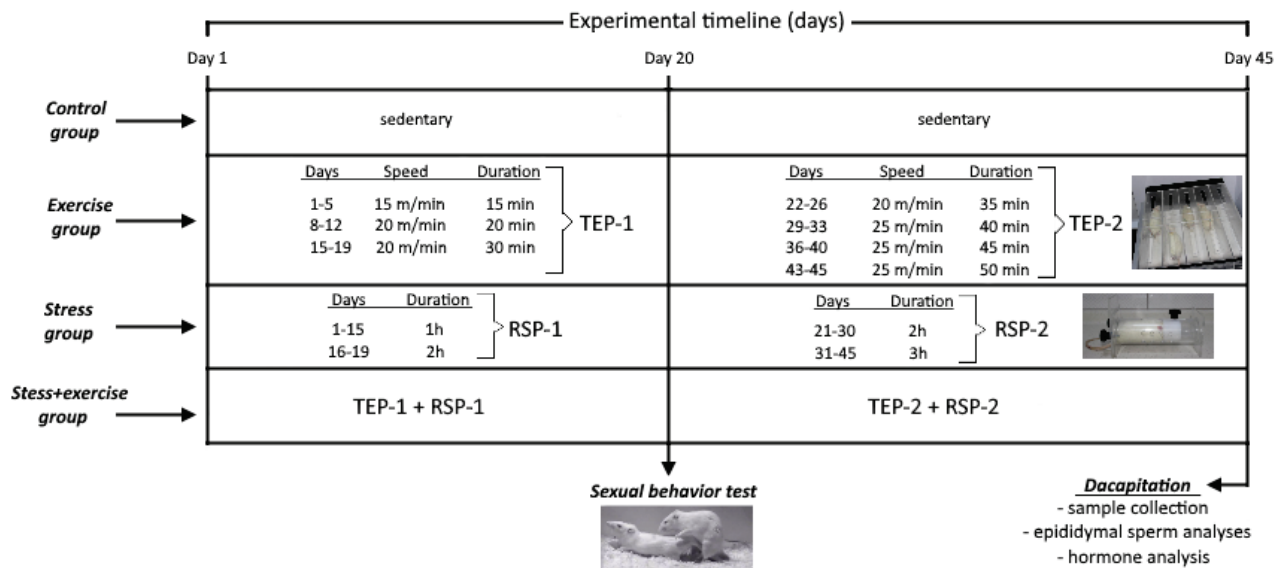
Experimental timeline (days)

Day 1

Day 20

Day 45

Control group

sedentary

sedentary

Exercise group

| Days | Speed | Duration |
|---|---|---|
| 1-5 | 15 m/min | 15 min |
| 8-12 | 20 m/min | 20 min |
| 15-19 | 20 m/min | 30 min |

TEP-1

| Days | Speed | Duration |
|---|---|---|
| 22-26 | 20 m/min | 35 min |
| 29-33 | 25 m/min | 40 min |
| 36-40 | 25 m/min | 45 min |
| 43-45 | 25 m/min | 50 min |

TEP-2

Stress group

| Days | Duration |
|---|---|
| 1-15 | 1h |
| 16-19 | 2h |

RSP-1

| Days | Duration |
|---|---|
| 21-30 | 2h |
| 31-45 | 3h |

RSP-2

Stess+exercise group

TEP-1 + RSP-1

TEP-2 + RSP-2

Sexual behavior test

Dacapitation
- sample collection
- epididymal sperm analyses
- hormone analysis